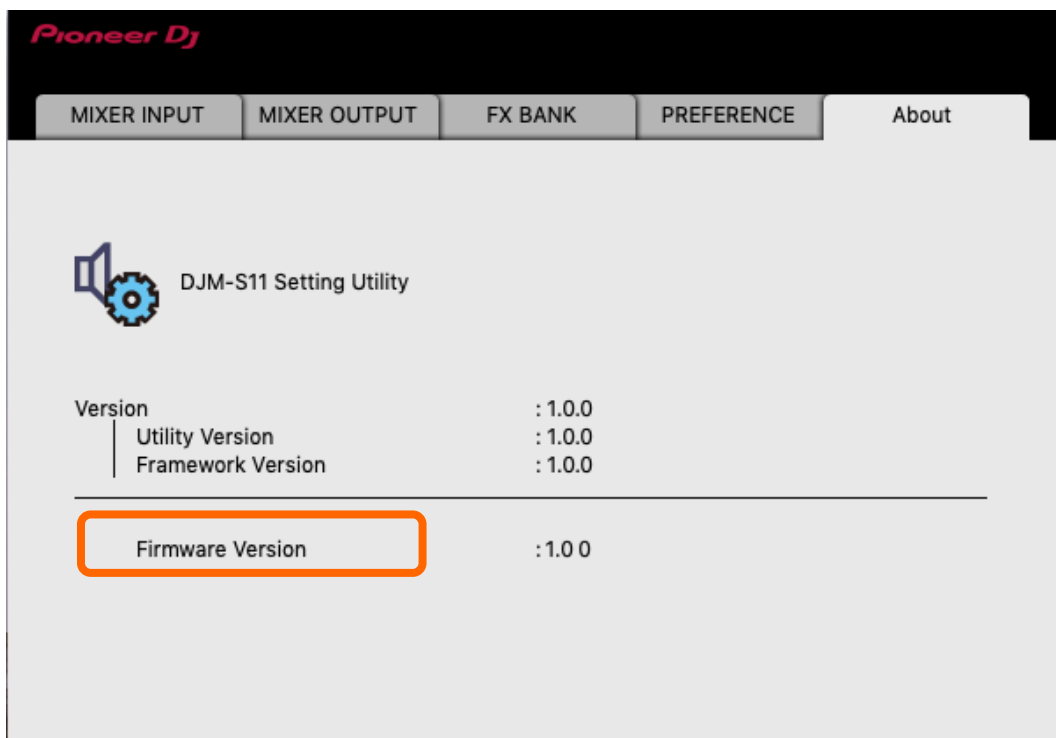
Pioneer DJ

MIXER INPUT
MIXER OUTPUT
FX BANK
PREFERENCE
About

DJM-S11 Setting Utility

| | |
|---|---|
| Version | : 1.0.0 |
| Utility Version | : 1.0.0 |
| Framework Version | : 1.0.0 |

Firmware Version : 1.0 0